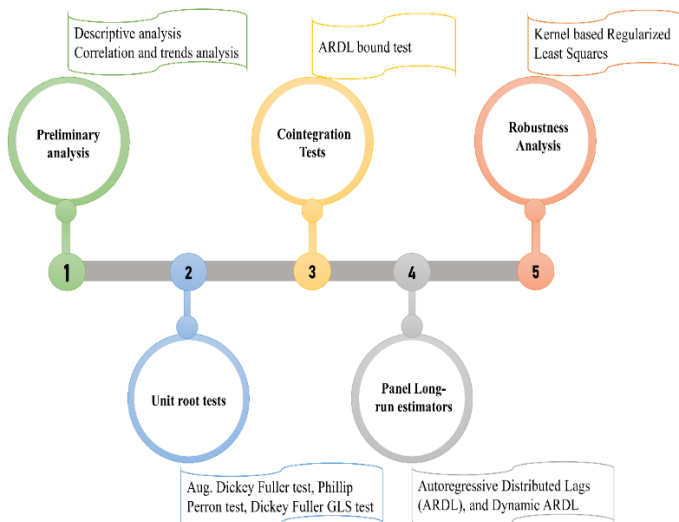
Descriptive analysis
Correlation and trends analysis

ARDL bound test

Kernel based Regularized Least Squares

Preliminary analysis

Cointegration Tests

Robustness Analysis

1

2

3

4

5

Unit root tests

Panel Long-run estimators

Aug. Dickey Fuller test, Phillip Perron test, Dickey Fuller GLS test

Autoregressive Distributed Lags (ARDL), and Dynamic ARDL